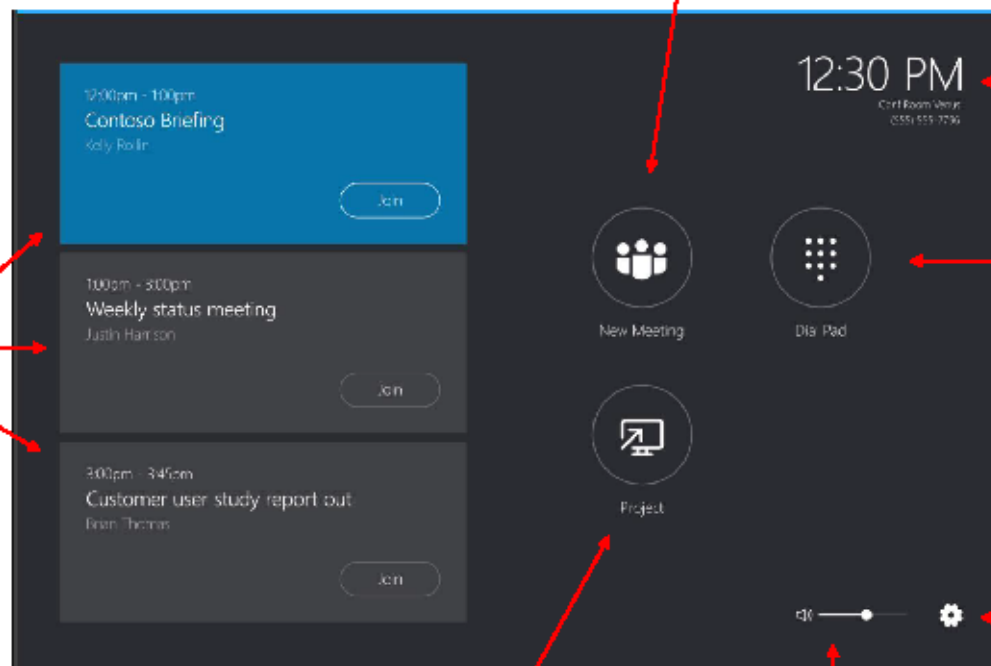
12:00pm - 1:00pm
Contoso Briefing
Kelly Rollin
Join

1:00pm - 3:00pm
Weekly status meeting
Justin Harrison
Join

3:00pm - 3:45pm
Customer user study report out
Brian Thomas
Join

12:30 PM
Conf Room Venus
(555) 555-2736

New Meeting

Dial Pad

Project